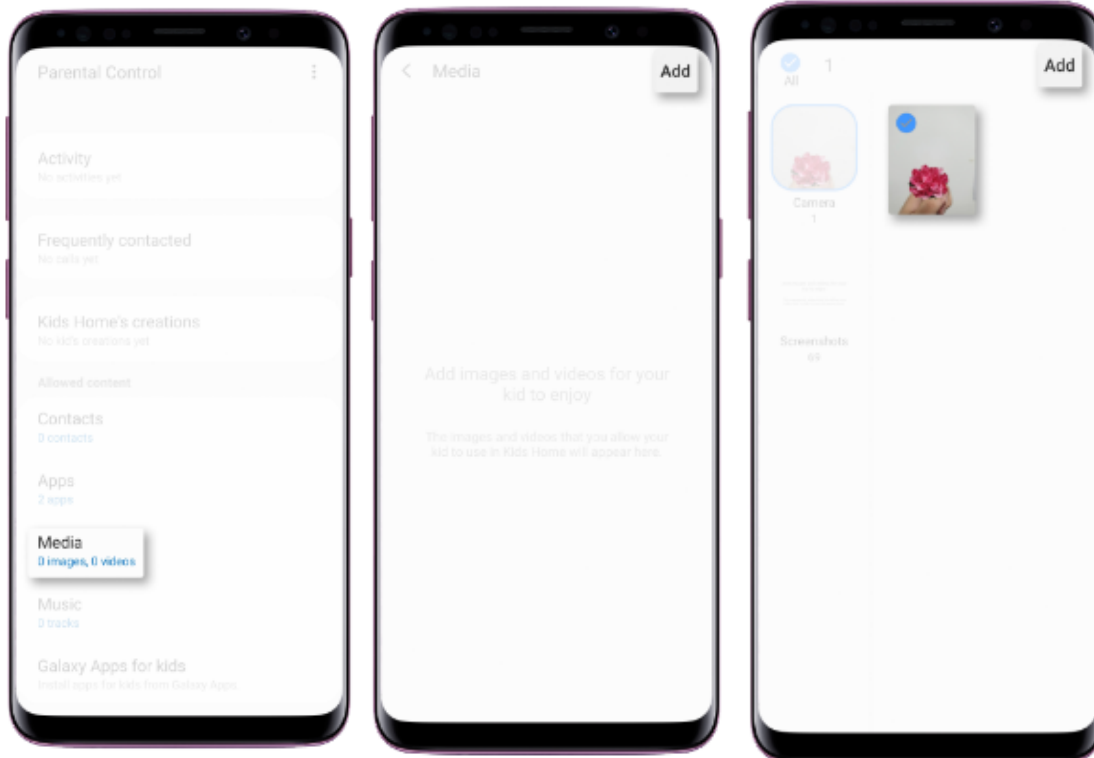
Parental Control

Activity
No activities yet

Frequently contacted
No calls yet

Kids Home's creations
No kid's creations yet

Allowed content

Contacts
0 contacts

Apps
2 apps

Media
0 images, 0 videos

Music
0 tracks

Galaxy Apps for kids
Install apps for kids from Galaxy Apps

Media

Add

Add images and videos for your kid to enjoy

The images and videos that you allow your kid to use in Kids Home will appear here.

All

1

Add

Camera
1

Screenshots
69